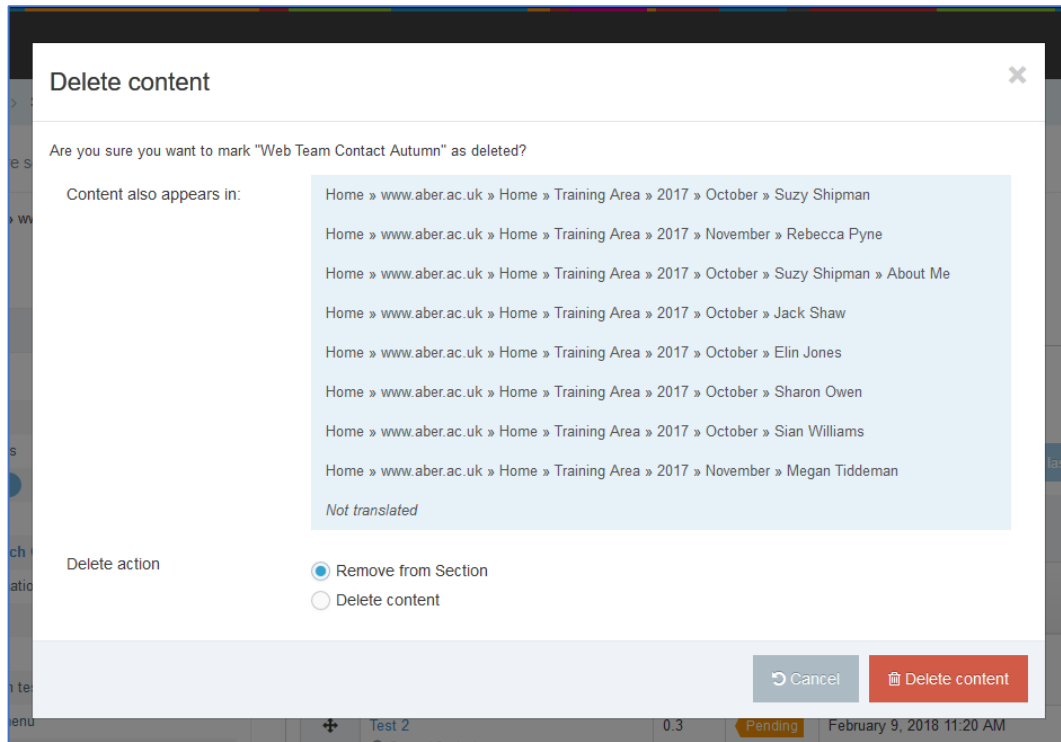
Delete content

×

Are you sure you want to mark "Web Team Contact Autumn" as deleted?

Content also appears in:

Home » www.aber.ac.uk » Home » Training Area » 2017 » October » Suzy Shipman
Home » www.aber.ac.uk » Home » Training Area » 2017 » November » Rebecca Pyne
Home » www.aber.ac.uk » Home » Training Area » 2017 » October » Suzy Shipman » About Me
Home » www.aber.ac.uk » Home » Training Area » 2017 » October » Jack Shaw
Home » www.aber.ac.uk » Home » Training Area » 2017 » October » Elin Jones
Home » www.aber.ac.uk » Home » Training Area » 2017 » October » Sharon Owen
Home » www.aber.ac.uk » Home » Training Area » 2017 » October » Sian Williams
Home » www.aber.ac.uk » Home » Training Area » 2017 » November » Megan Tiddeman
Not translated

Delete action

Remove from Section
Delete content

Cancel
Delete content

Test 2
0.3
Pending
February 9, 2018 11:20 AM